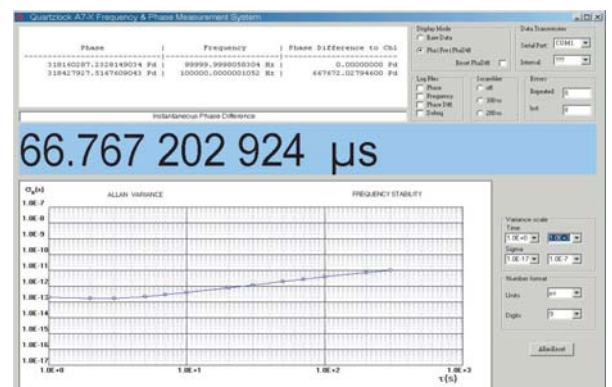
Quartzlock A7-X Frequency & Phase Measurement System

| Phase | Frequency | Phase Difference to Ch1 |
|---|---|---|
| 318160287.2328149034 Pd | 99999.9998058304 Hz | 0.00000000 Pd |
| 318427927.5147609043 Pd | 100000.0000001052 Hz | 667672.02794600 Pd |

Display Mode
Raw Data
Phs/Freq/PhsDiff
Reset PhsDiff

Data Transmission
Serial Port COM1
Interval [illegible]

Log Files
Phase
Frequency
Phase Diff
Debug

Linewidth
off
100 ns
200 ns

Errors
Repeated 0
Lost 0

Instantaneous Phase Difference

66.767 202 924 µs

$\sigma_y(\tau)$

ALLAN VARIANCE

FREQUENCY STABILITY

1.0E-7
1.0E-8
1.0E-9
1.0E-10
1.0E-11
1.0E-12
1.0E-13
1.0E-14
1.0E-15
1.0E-16
1.0E-17

1.0E+0
1.0E+1
1.0E+2
1.0E+3
$\tau(s)$

Variance scale
Time
1.0E+0
1.0E+3
Sigma
1.0E-17
1.0E-7

Number format
Units µs
Digits 9

AllanReset